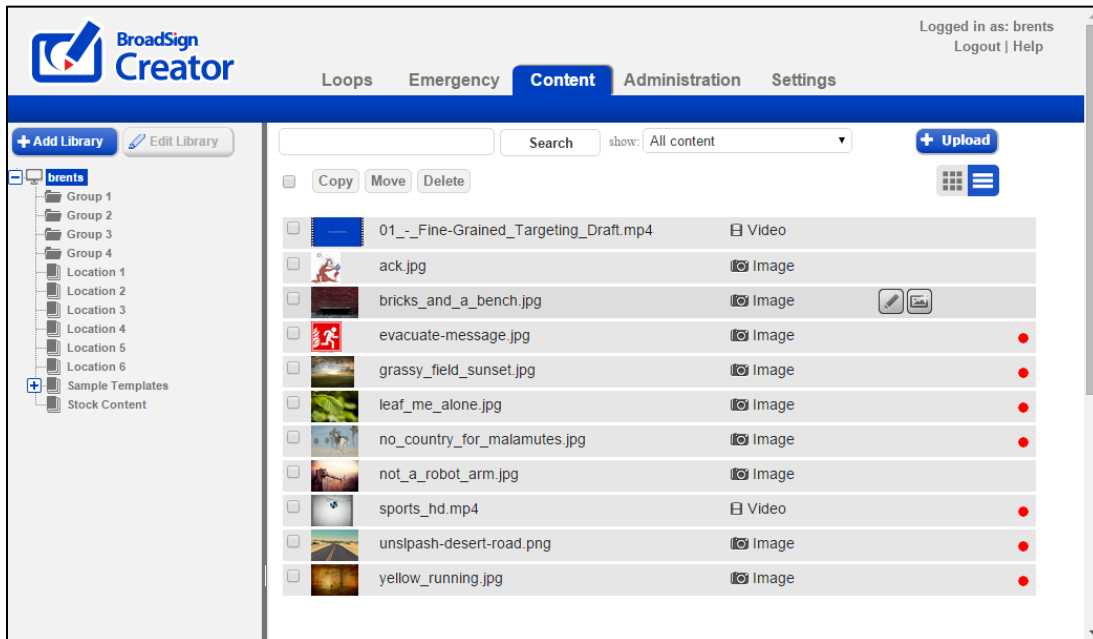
BroadSign Creator

Logged in as: brents
Logout | Help

Loops Emergency Content Administration Settings

+ Add Library
Edit Library

brents
Group 1
Group 2
Group 3
Group 4
Location 1
Location 2
Location 3
Location 4
Location 5
Location 6
Sample Templates
Stock Content

Search
show: All content
+ Upload

Copy Move Delete

| | Name | Type |
|---|---|---|
| | 01_-_Fine-Grained_Targeting_Draft.mp4 | Video |
| | ack.jpg | Image |
| | bricks_and_a_bench.jpg | Image |
| | evacuate-message.jpg | Image |
| | grassy_field_sunset.jpg | Image |
| | leaf_me_alone.jpg | Image |
| | no_country_for_malamutes.jpg | Image |
| | not_a_robot_arm.jpg | Image |
| | sports_hd.mp4 | Video |
| | unslpash-desert-road.png | Image |
| | yellow_running.jpg | Image |